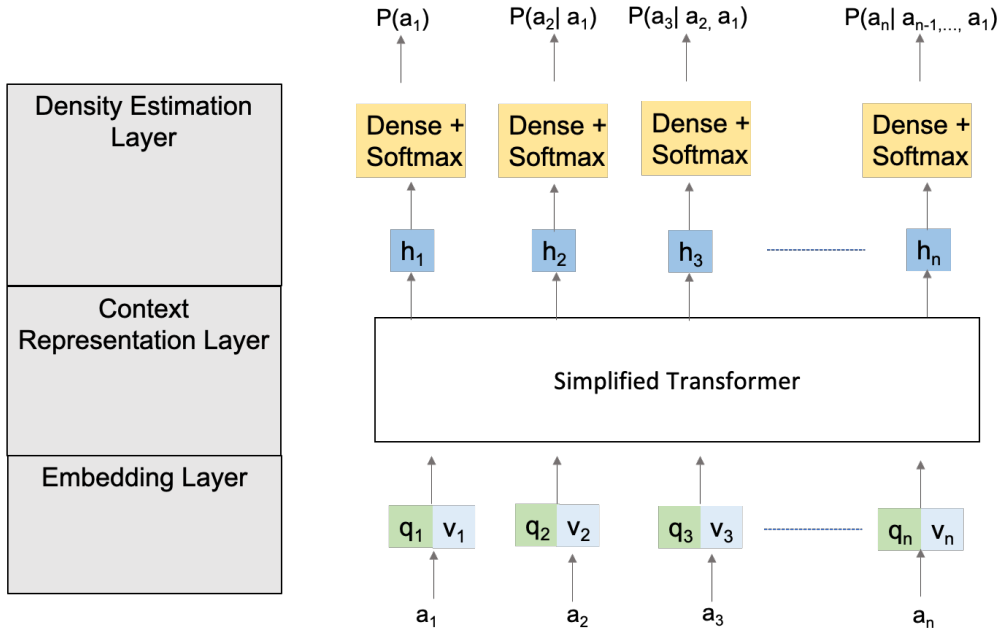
Density Estimation Layer

Context Representation Layer

Embedding Layer

$P(a_1)$  $P(a_2| a_1)$  $P(a_3| a_2, a_1)$  $P(a_n| a_{n-1,...,} a_1)$

Dense + Softmax  Dense + Softmax  Dense + Softmax  Dense + Softmax

$h_1$  $h_2$  $h_3$  $h_n$

Simplified Transformer

$q_1$ $v_1$  $q_2$ $v_2$  $q_3$ $v_3$  $q_n$ $v_n$

$a_1$  $a_2$  $a_3$  $a_n$